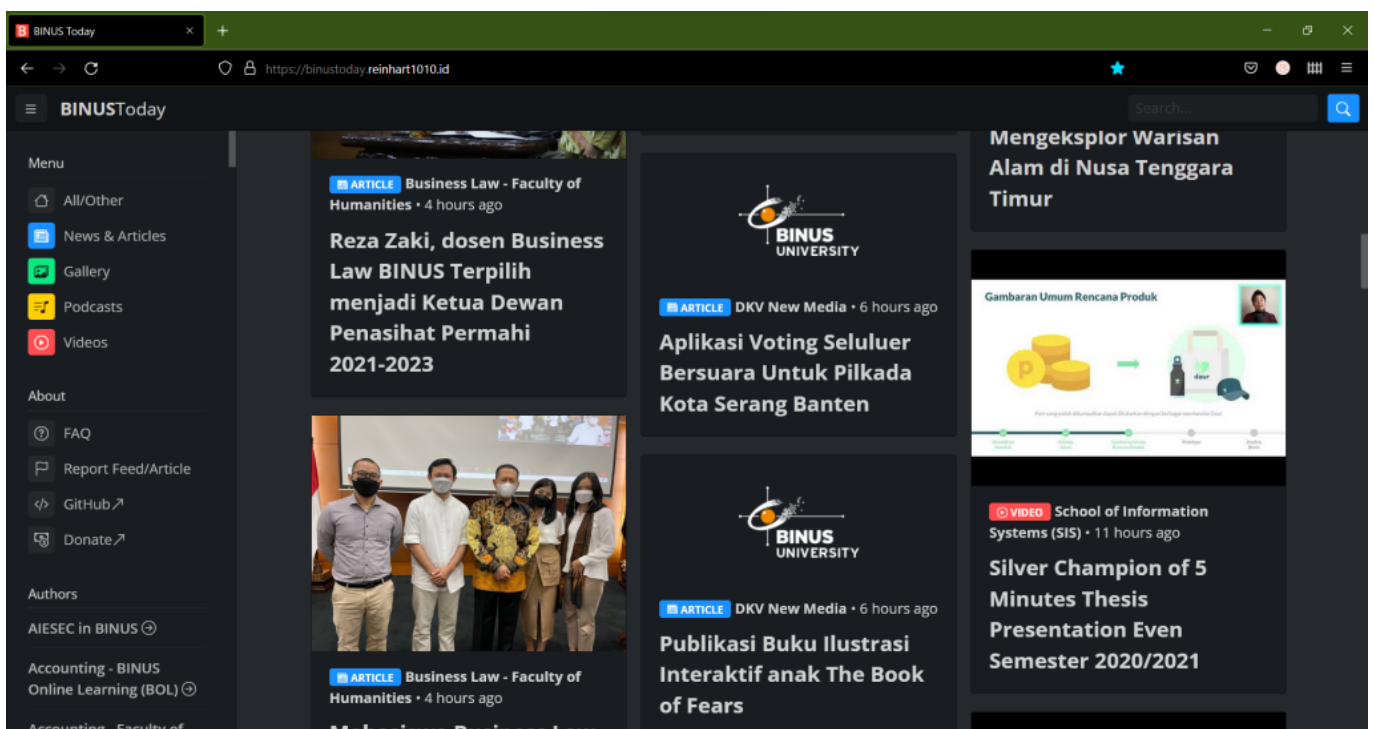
BINUS Today

https://binustoday.reinhart1010.id

BINUSToday

Search...

Menu

All/Other

News & Articles

Gallery

Podcasts

Videos

About

FAQ

Report Feed/Article

GitHub↗

Donate↗

Authors

AIESEC in BINUS

Accounting - BINUS Online Learning (BOL)

Accounting - Faculty of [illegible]

ARTICLE Business Law - Faculty of Humanities • 4 hours ago

Reza Zaki, dosen Business Law BINUS Terpilih menjadi Ketua Dewan Penasihat Permahi 2021-2023

ARTICLE Business Law - Faculty of Humanities • 4 hours ago

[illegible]

BINUS UNIVERSITY

ARTICLE DKV New Media • 6 hours ago

Aplikasi Voting Seluluer Bersuara Untuk Pilkada Kota Serang Banten

BINUS UNIVERSITY

ARTICLE DKV New Media • 6 hours ago

Publikasi Buku Ilustrasi Interaktif anak The Book of Fears

Mengeksplor Warisan Alam di Nusa Tenggara Timur

Gambaran Umum Rencana Produk

VIDEO School of Information Systems (SIS) • 11 hours ago

Silver Champion of 5 Minutes Thesis Presentation Even Semester 2020/2021